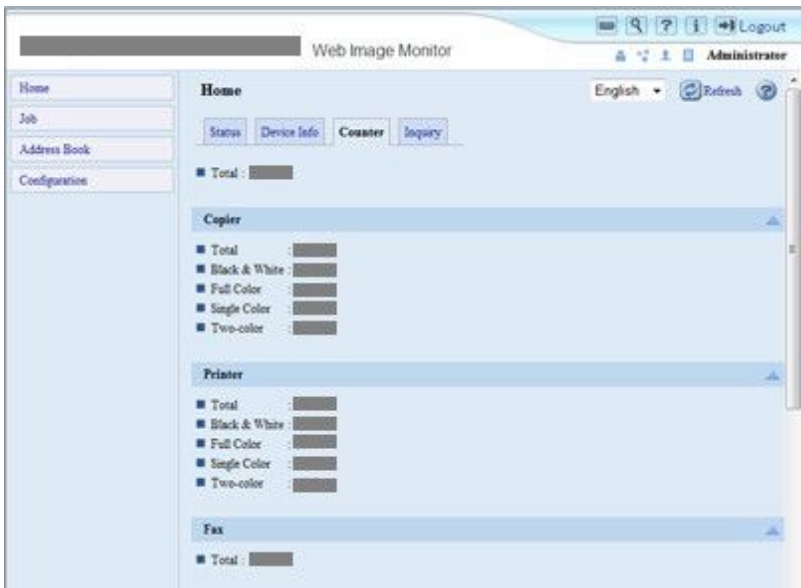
Web Image Monitor

Logout

Administrator

Home
Job
Address Book
Configuration

Home

English

Refresh

Status
Device Info
Counter
Inquiry

Total :

Copier

Total :
Black & White :
Full Color :
Single Color :
Two-color :

Printer

Total :
Black & White :
Full Color :
Single Color :
Two-color :

Fax

Total :